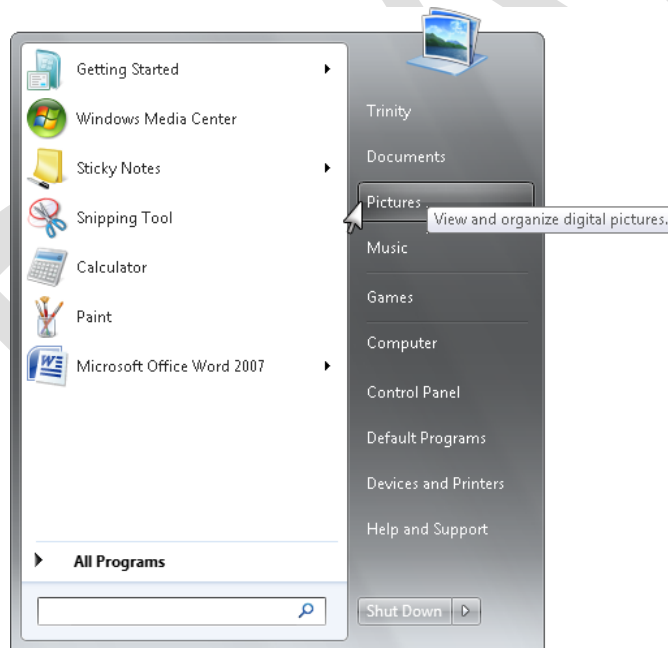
Getting Started
Windows Media Center
Sticky Notes
Snipping Tool
Calculator
Paint
Microsoft Office Word 2007
All Programs

Trinity
Documents
Pictures
View and organize digital pictures.
Music
Games
Computer
Control Panel
Default Programs
Devices and Printers
Help and Support
Shut Down